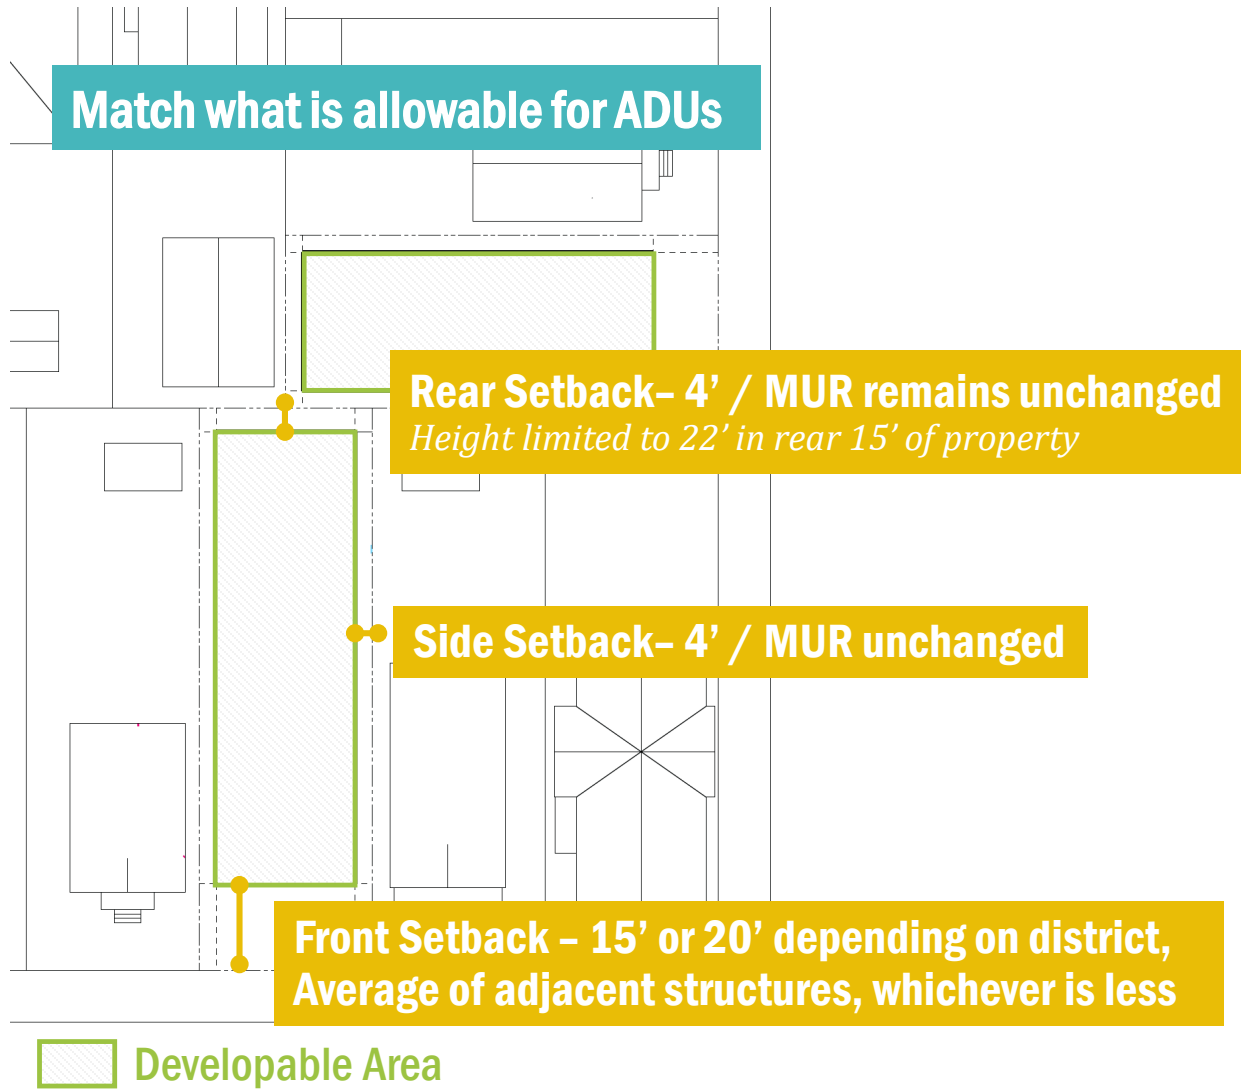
Match what is allowable for ADUs

Rear Setback– 4’ / MUR remains unchanged
Height limited to 22’ in rear 15’ of property

Side Setback– 4’ / MUR unchanged

Front Setback – 15’ or 20’ depending on district, Average of adjacent structures, whichever is less

Developable Area